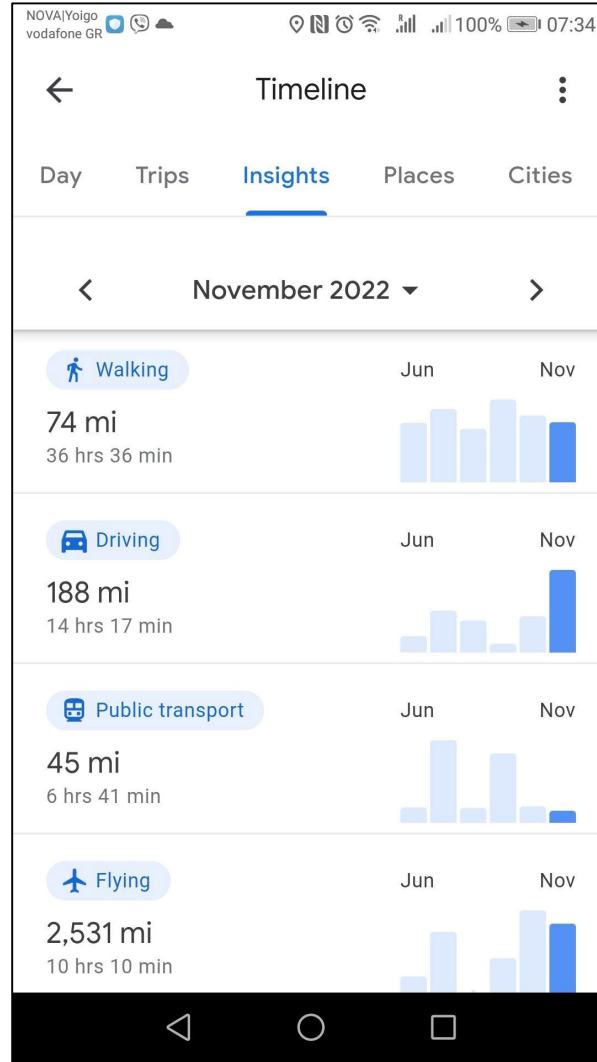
NOVA|Yoigo
vodafone GR
100% 07:34

Timeline

Day Trips Insights Places Cities

November 2022

Walking
Jun Nov
74 mi
36 hrs 36 min

Driving
Jun Nov
188 mi
14 hrs 17 min

Public transport
Jun Nov
45 mi
6 hrs 41 min

Flying
Jun Nov
2,531 mi
10 hrs 10 min